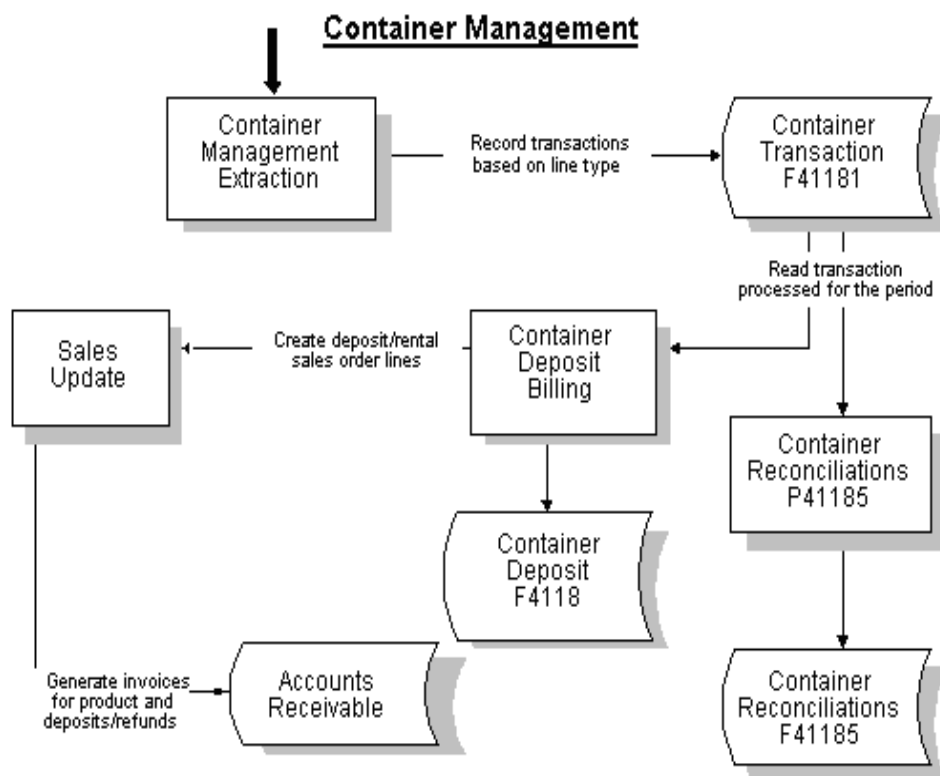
Container Management

Container Management Extraction

Record transactions based on line type

Container Transaction F41181

Read transaction processed for the period

Sales Update

Create deposit/rental sales order lines

Container Deposit Billing

Container Reconciliations P41185

Container Deposit F4118

Generate invoices for product and deposits/refunds

Accounts Receivable

Container Reconciliations F41185